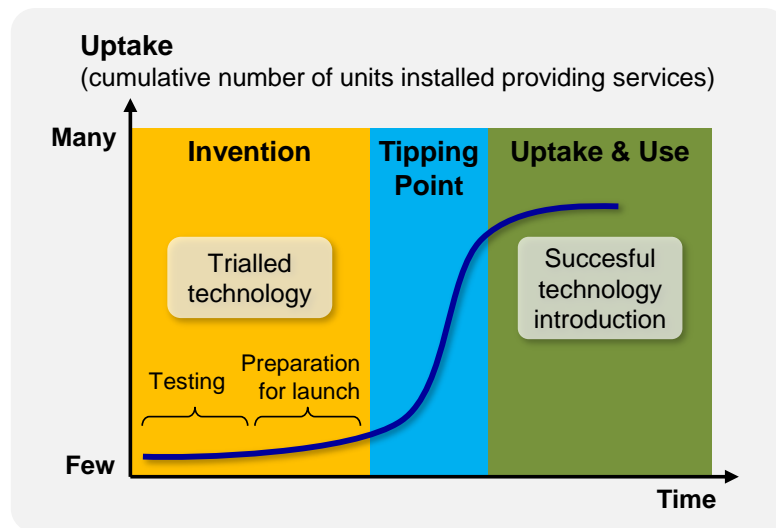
Uptake
(cumulative number of units installed providing services)

Many

Invention

Tipping Point

Uptake & Use

Trialled technology

Succesful technology introduction

Testing

Preparation for launch

Few

Time